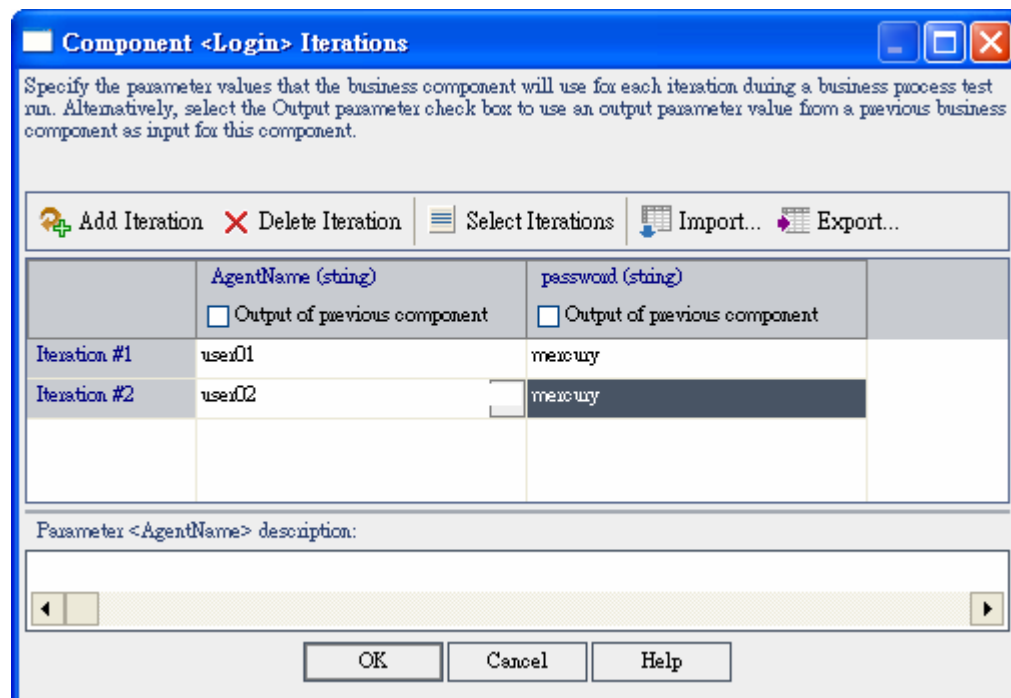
Component <Login> Iterations

Specify the parameter values that the business component will use for each iteration during a business process test run. Alternatively, select the Output parameter check box to use an output parameter value from a previous business component as input for this component.

Add Iteration Delete Iteration Select Iterations Import... Export...

| | AgentName (string) Output of previous component | password (string) Output of previous component |
|---|---|---|
| Iteration #1 | user01 | mercury |
| Iteration #2 | user02 | mercury |

Parameter <AgentName> description:

OK Cancel Help